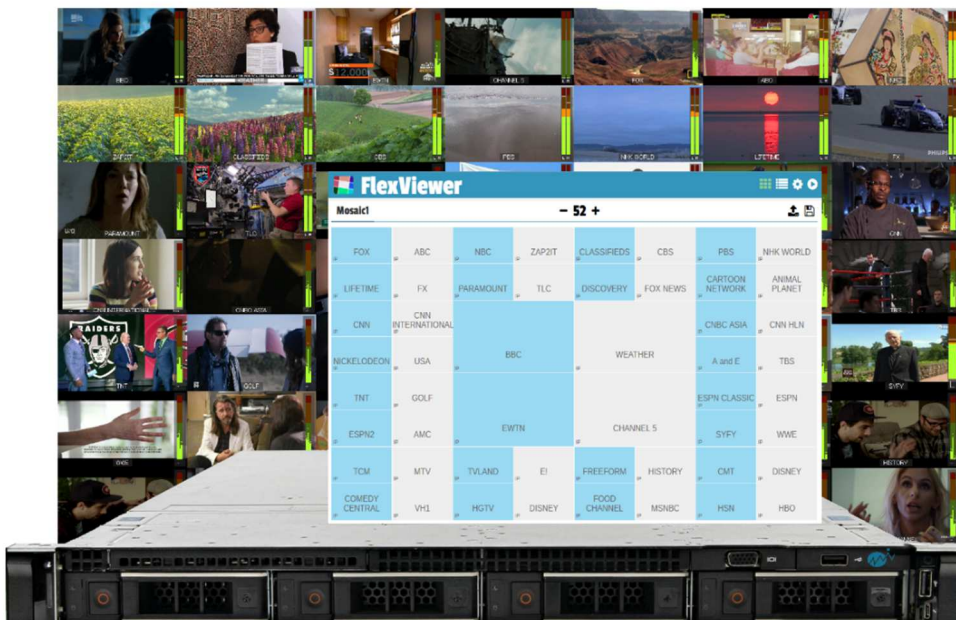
FlexViewer

Mosaic1

− 52 +

| FOX | ABC | NBC | ZAP2IT | CLASSIFIEDS | CBS | PBS | NHK WORLD |
|---|---|---|---|---|---|---|---|
| LIFETIME | FX | PARAMOUNT | TLC | DISCOVERY | FOX NEWS | CARTOON NETWORK | ANIMAL PLANET |
| CNN | CNN INTERNATIONAL | BBC | | WEATHER | | CNBC ASIA | CNN HLN |
| NICKELODEON | USA | | | | | A and E | TBS |
| TNT | GOLF | EWTN | | CHANNEL 5 | | ESPN CLASSIC | ESPN |
| ESPN2 | AMC | | | | | SYFY | WWE |
| TCM | MTV | TVLAND | E! | FREEFORM | HISTORY | CMT | DISNEY |
| COMEDY CENTRAL | VH1 | HGTV | DISNEY | FOOD CHANNEL | MSNBC | HSN | HBO |

$12,000

RAIDERS